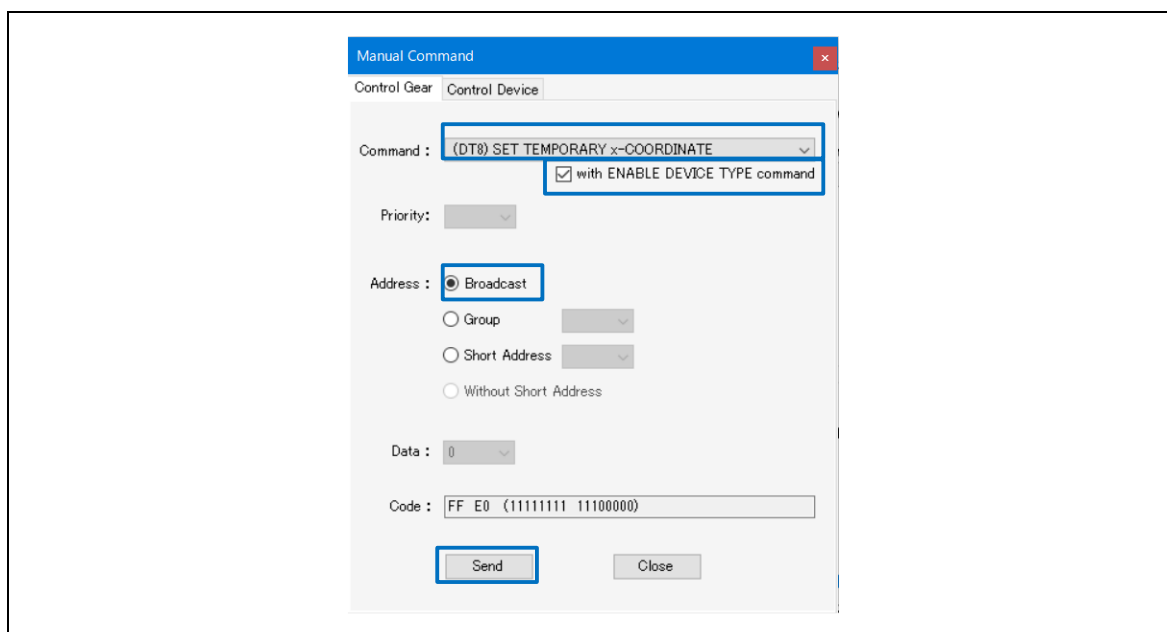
Manual Command ×

Control Gear | Control Device

Command : (DT8) SET TEMPORARY x-COORDINATE

with ENABLE DEVICE TYPE command

Priority:

Address : Broadcast

Group

Short Address

Without Short Address

Data : 0

Code : FF E0 (11111111 11100000)

Send

Close